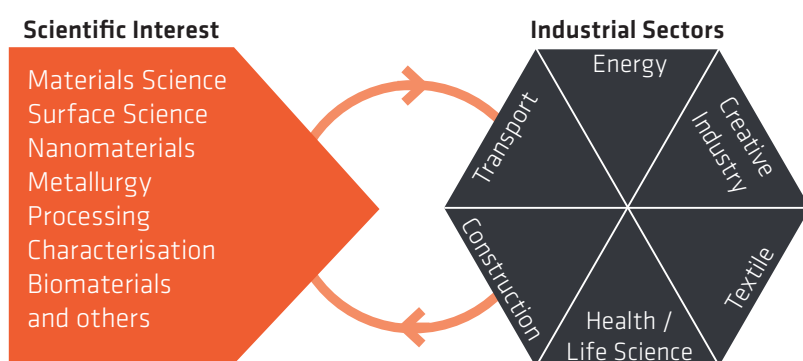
Scientific Interest

Materials Science
Surface Science
Nanomaterials
Metallurgy
Processing
Characterisation
Biomaterials
and others

Industrial Sectors

Energy
Creative Industry
Textile
Health / Life Science
Construction
Transport